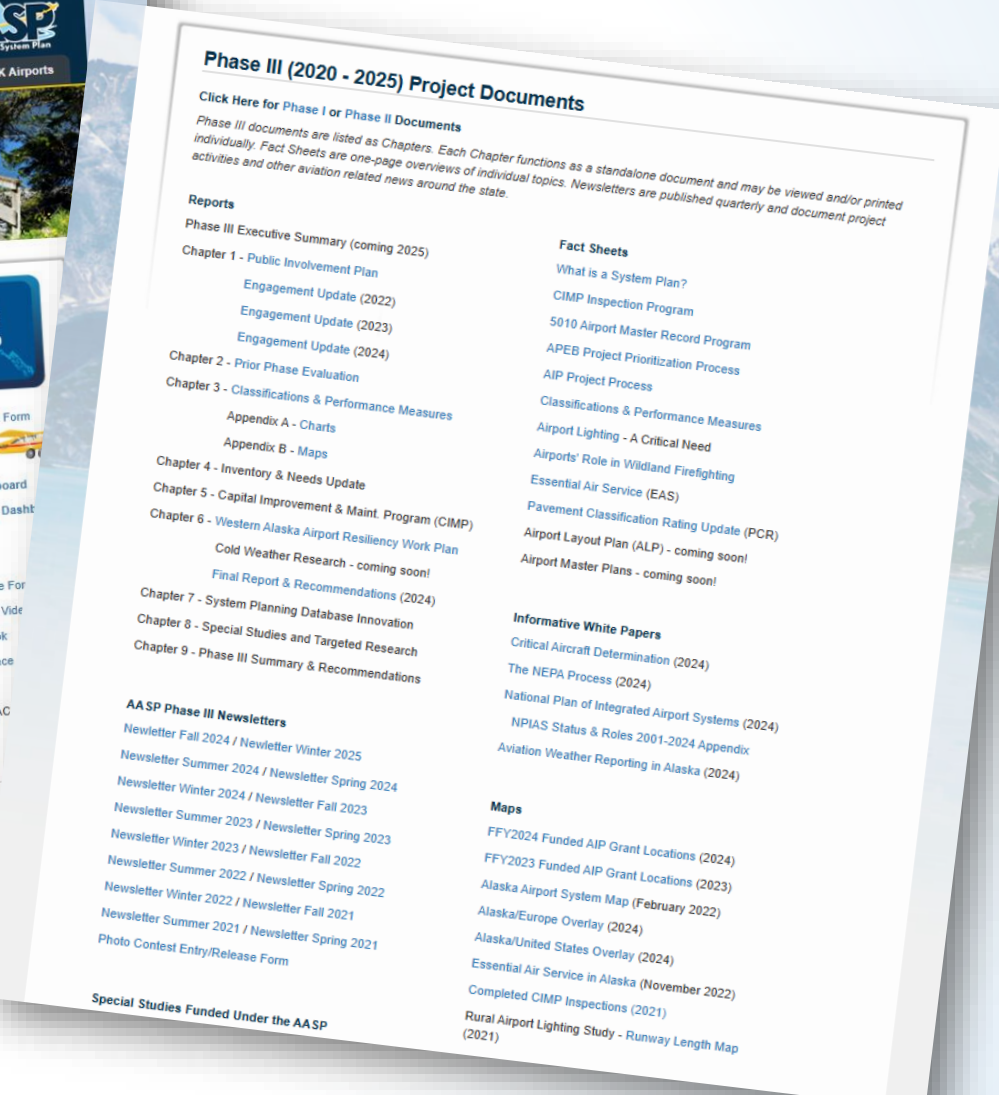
SP
System Plan
K Airports

Form
oard
Dashb
e For
Vide
k
ce
AC

Phase III (2020 - 2025) Project Documents

Click Here for Phase I or Phase II Documents

Phase III documents are listed as Chapters. Each Chapter functions as a standalone document and may be viewed and/or printed individually. Fact Sheets are one-page overviews of individual topics. Newsletters are published quarterly and document project activities and other aviation related news around the state.

Reports

Phase III Executive Summary (coming 2025)
Chapter 1 - Public Involvement Plan
Engagement Update (2022)
Engagement Update (2023)
Engagement Update (2024)
Chapter 2 - Prior Phase Evaluation
Chapter 3 - Classifications & Performance Measures
Appendix A - Charts
Appendix B - Maps
Chapter 4 - Inventory & Needs Update
Chapter 5 - Capital Improvement & Maint. Program (CIMP)
Chapter 6 - Western Alaska Airport Resiliency Work Plan
Cold Weather Research - coming soon!
Final Report & Recommendations (2024)
Chapter 7 - System Planning Database Innovation
Chapter 8 - Special Studies and Targeted Research
Chapter 9 - Phase III Summary & Recommendations

AASP Phase III Newsletters

Newletter Fall 2024 / Newletter Winter 2025
Newsletter Summer 2024 / Newsletter Spring 2024
Newsletter Winter 2024 / Newsletter Fall 2023
Newsletter Summer 2023 / Newsletter Spring 2023
Newsletter Winter 2023 / Newsletter Fall 2022
Newsletter Summer 2022 / Newsletter Spring 2022
Newsletter Winter 2022 / Newsletter Fall 2021
Newsletter Summer 2021 / Newsletter Spring 2021
Photo Contest Entry/Release Form

Special Studies Funded Under the AASP

Fact Sheets

What is a System Plan?
CIMP Inspection Program
5010 Airport Master Record Program
APEB Project Prioritization Process
AIP Project Process
Classifications & Performance Measures
Airport Lighting - A Critical Need
Airports' Role in Wildland Firefighting
Essential Air Service (EAS)
Pavement Classification Rating Update (PCR)
Airport Layout Plan (ALP) - coming soon!
Airport Master Plans - coming soon!

Informative White Papers

Critical Aircraft Determination (2024)
The NEPA Process (2024)
National Plan of Integrated Airport Systems (2024)
NPIAS Status & Roles 2001-2024 Appendix
Aviation Weather Reporting in Alaska (2024)

Maps

FFY2024 Funded AIP Grant Locations (2024)
FFY2023 Funded AIP Grant Locations (2023)
Alaska Airport System Map (February 2022)
Alaska/Europe Overlay (2024)
Alaska/United States Overlay (2024)
Essential Air Service in Alaska (November 2022)
Completed CIMP Inspections (2021)
Rural Airport Lighting Study - Runway Length Map (2021)